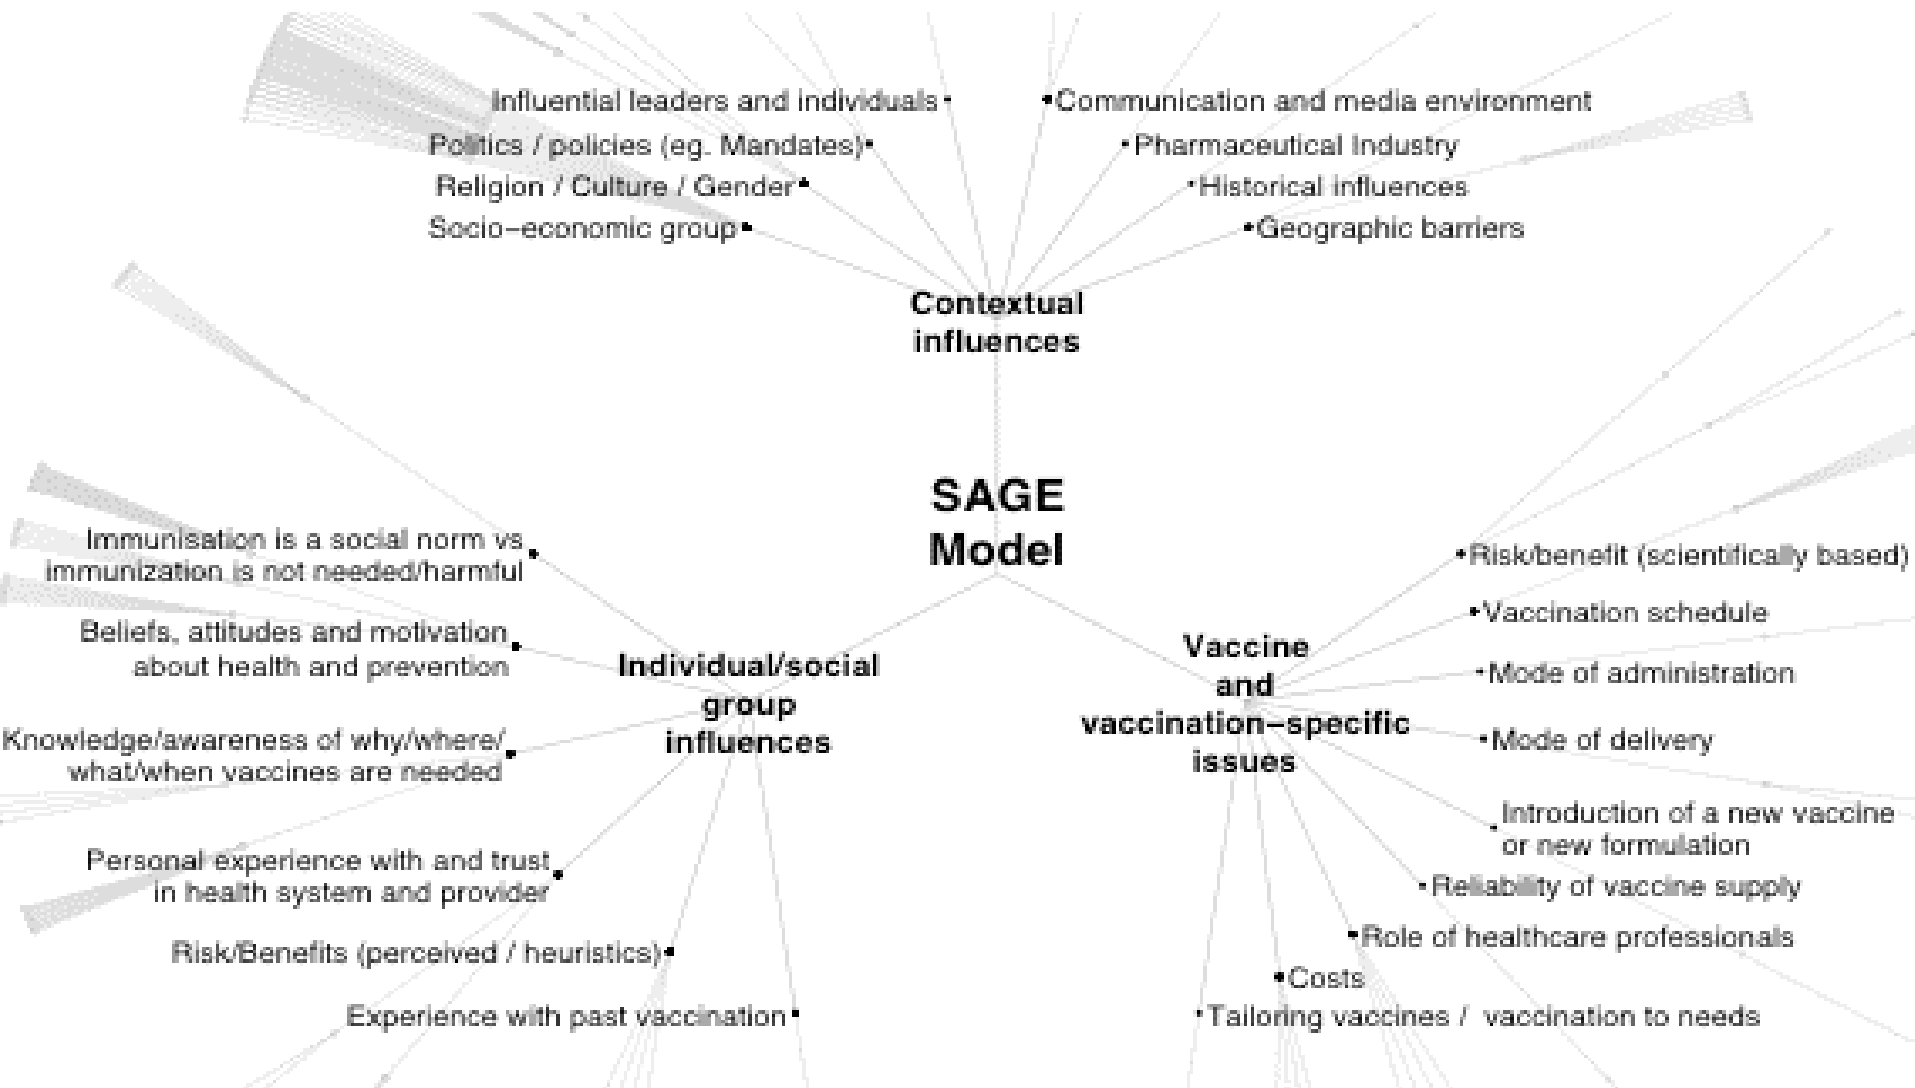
Influential leaders and individuals
Politics / policies (eg. Mandates)
Religion / Culture / Gender
Socio–economic group

Communication and media environment
Pharmaceutical Industry
Historical influences
Geographic barriers

Contextual influences

SAGE Model

Immunisation is a social norm vs immunization is not needed/harmful
Beliefs, attitudes and motivation about health and prevention
Knowledge/awareness of why/where/ what/when vaccines are needed
Personal experience with and trust in health system and provider
Risk/Benefits (perceived / heuristics)
Experience with past vaccination

Individual/social group influences

Vaccine and vaccination–specific issues

Risk/benefit (scientifically based)
Vaccination schedule
Mode of administration
Mode of delivery
Introduction of a new vaccine or new formulation
Reliability of vaccine supply
Role of healthcare professionals
Costs
Tailoring vaccines / vaccination to needs